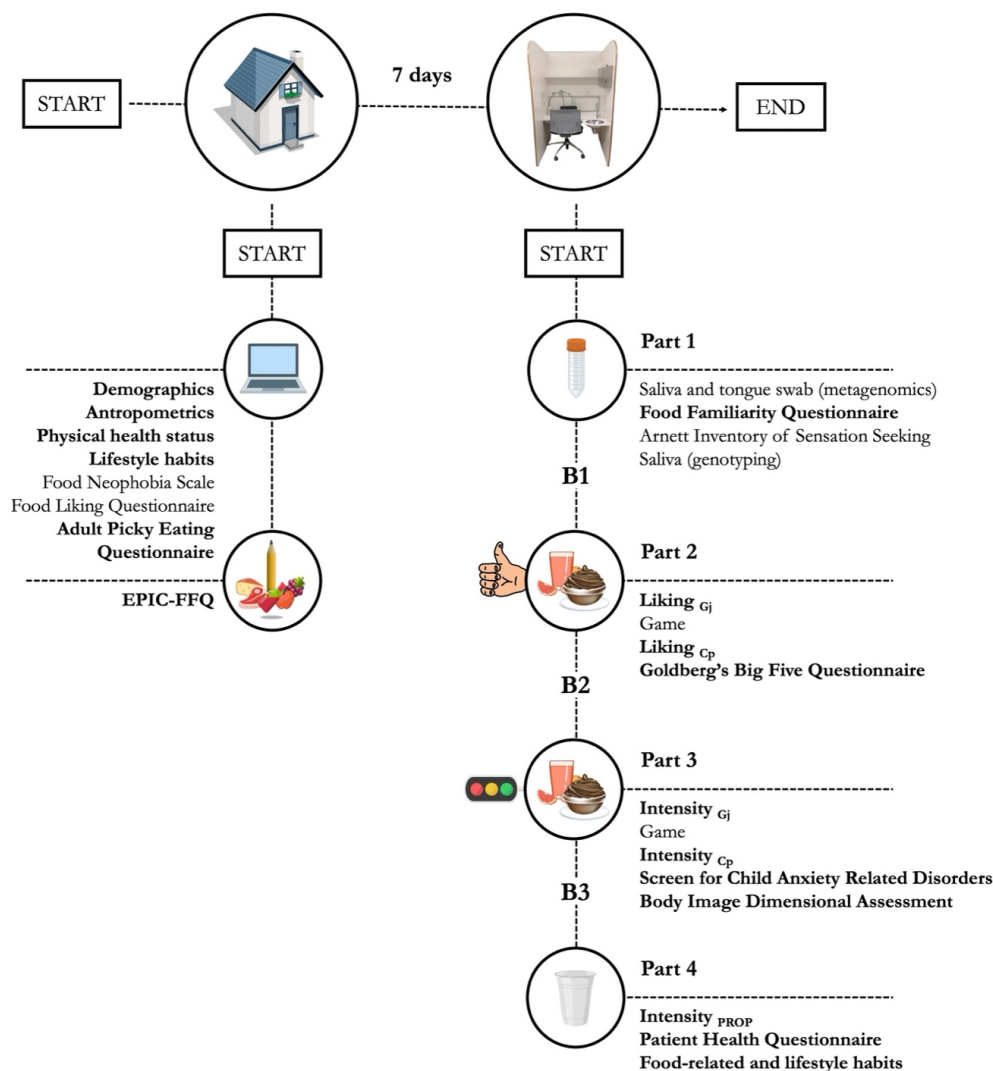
START

7 days

END

START

START

Demographics
Antropometrics
Physical health status
Lifestyle habits
Food Neophobia Scale
Food Liking Questionnaire
Adult Picky Eating Questionnaire

EPIC-FFQ

Part 1

Saliva and tongue swab (metagenomics)
Food Familiarity Questionnaire
Arnett Inventory of Sensation Seeking
Saliva (genotyping)

B1

Part 2

Liking $_{Gj}$
Game
Liking $_{Cp}$
Goldberg's Big Five Questionnaire

B2

Part 3

Intensity $_{Gj}$
Game
Intensity $_{Cp}$
Screen for Child Anxiety Related Disorders
Body Image Dimensional Assessment

B3

Part 4

Intensity $_{PROP}$
Patient Health Questionnaire
Food-related and lifestyle habits